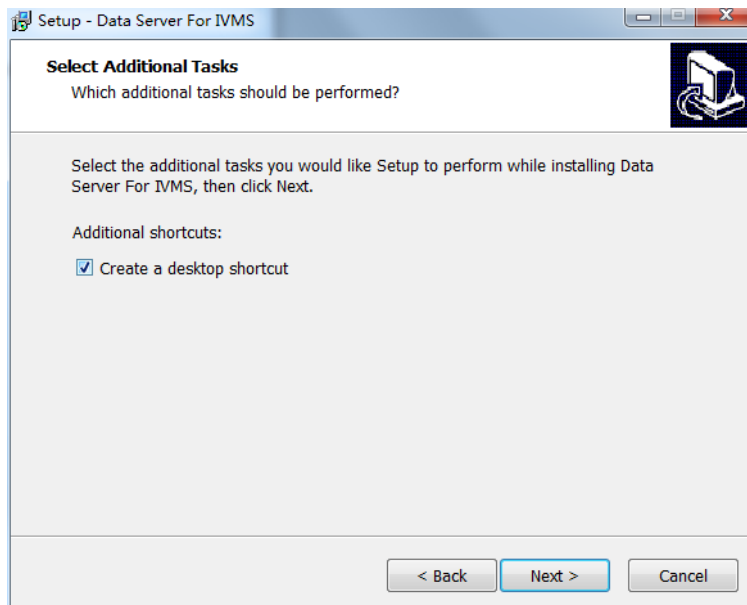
Setup - Data Server For IVMS

Select Additional Tasks
Which additional tasks should be performed?

Select the additional tasks you would like Setup to perform while installing Data Server For IVMS, then click Next.

Additional shortcuts:

Create a desktop shortcut

< Back
Next >
Cancel